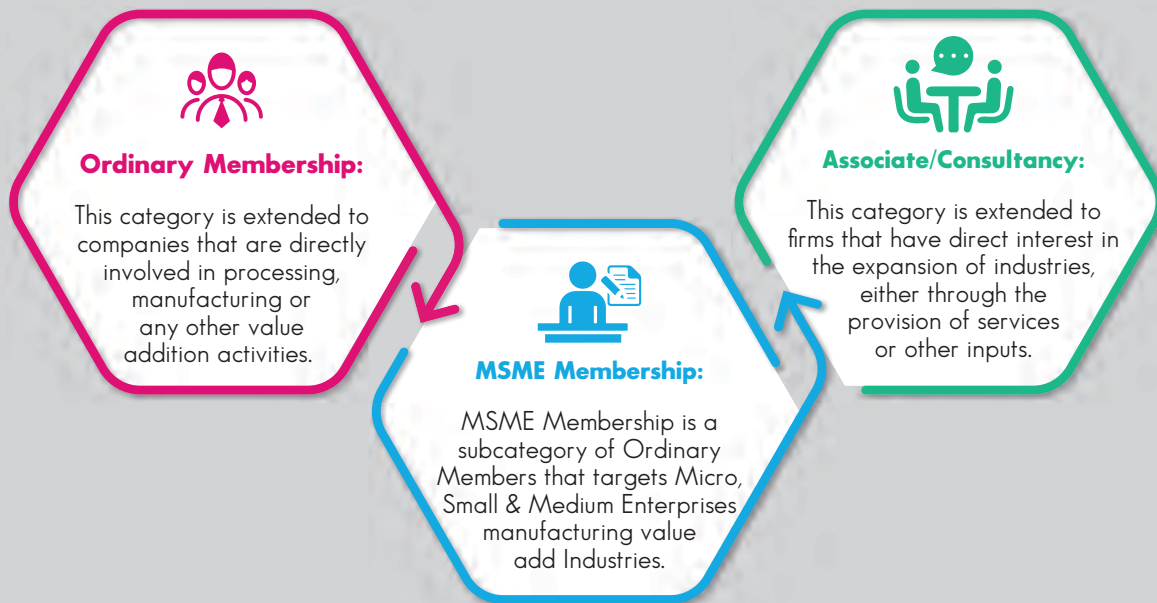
Ordinary Membership:

This category is extended to companies that are directly involved in processing, manufacturing or any other value addition activities.

MSME Membership:

MSME Membership is a subcategory of Ordinary Members that targets Micro, Small & Medium Enterprises manufacturing value add Industries.

Associate/Consultancy:

This category is extended to firms that have direct interest in the expansion of industries, either through the provision of services or other inputs.